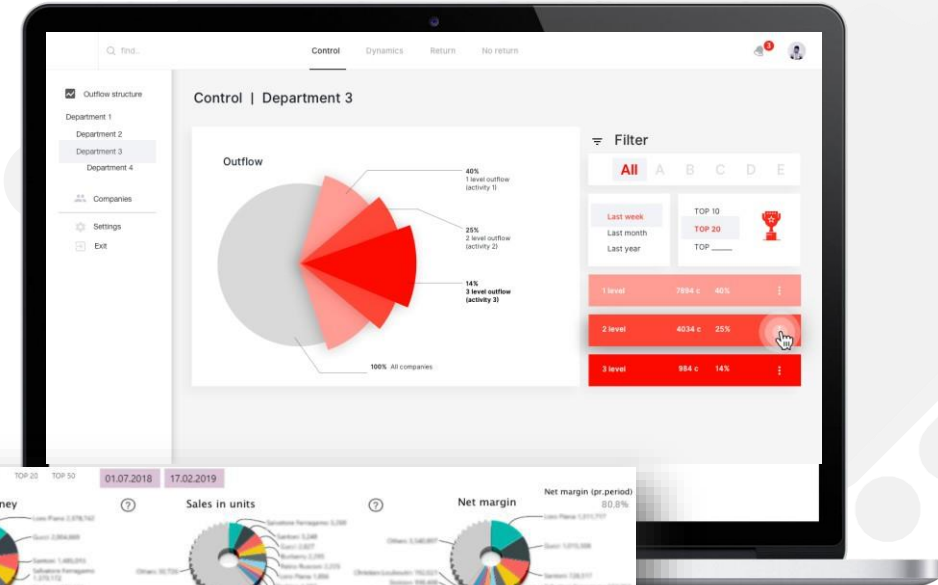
Q find..

Control Dynamics Return No return

3

Outflow structure

Department 1

Department 2

Department 3

Department 4

Companies

Settings

Exit

Control | Department 3

Outflow

40%
1 level outflow
(activity 1)

25%
2 level outflow
(activity 2)

14%
3 level outflow
(activity 3)

100% All companies

Filter

All A B C D E

Last week

Last month

Last year

TOP 10

TOP 20

TOP ____

1 level 7894 c 40%

2 level 4034 c 25%

3 level 984 c 14%

TOP 20 TOP 50 01.07.2018 17.02.2019

ney

Sales in units

Net margin

Net margin (pr.period)
80.8%

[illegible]